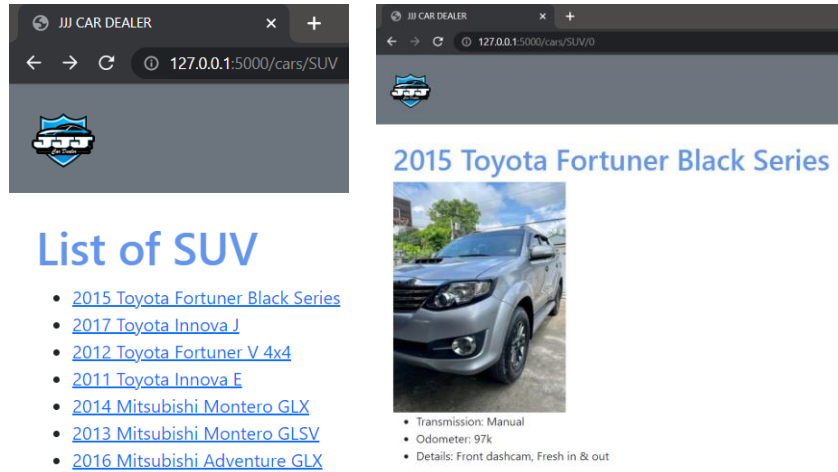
JJJ CAR DEALER ×  +

127.0.0.1:5000/cars/SUV

JJJ Car Dealer

List of SUV

- 2015 Toyota Fortuner Black Series
- 2017 Toyota Innova J
- 2012 Toyota Fortuner V 4x4
- 2011 Toyota Innova E
- 2014 Mitsubishi Montero GLX
- 2013 Mitsubishi Montero GLSV
- 2016 Mitsubishi Adventure GLX

JJJ CAR DEALER ×  +

127.0.0.1:5000/cars/SUV/0

JJJ Car Dealer

2015 Toyota Fortuner Black Series

- Transmission: Manual
- Odometer: 97k
- Details: Front dashcam, Fresh in & out